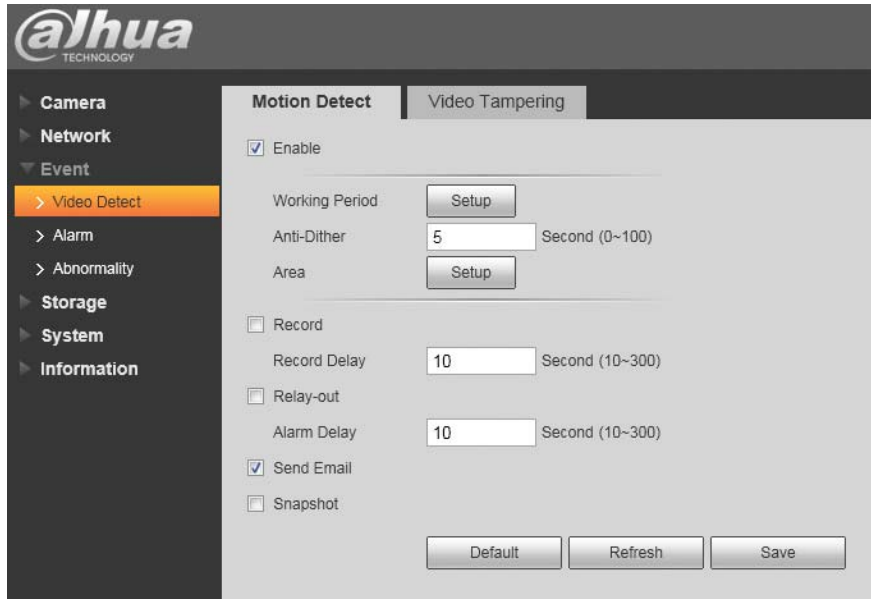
alhua
TECHNOLOGY

Camera
Network
Event
> Video Detect
> Alarm
> Abnormality
Storage
System
Information

Motion Detect
Video Tampering

Enable

Working Period Setup
Anti-Dither 5 Second (0~100)
Area Setup

Record
Record Delay 10 Second (10~300)
Relay-out
Alarm Delay 10 Second (10~300)
Send Email
Snapshot

Default Refresh Save